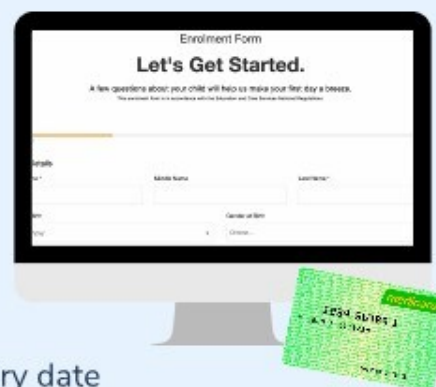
Enrolment Form

Let's Get Started.

A few questions about your child will help us make your first day a breeze.

This enrolment form is in accordance with the Education and Care Services National Regulations.

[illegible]etails

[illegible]e *

Middle Name

Last Name *

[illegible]irth

Gender at Birth

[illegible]

Choose...

medicare

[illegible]

ry date